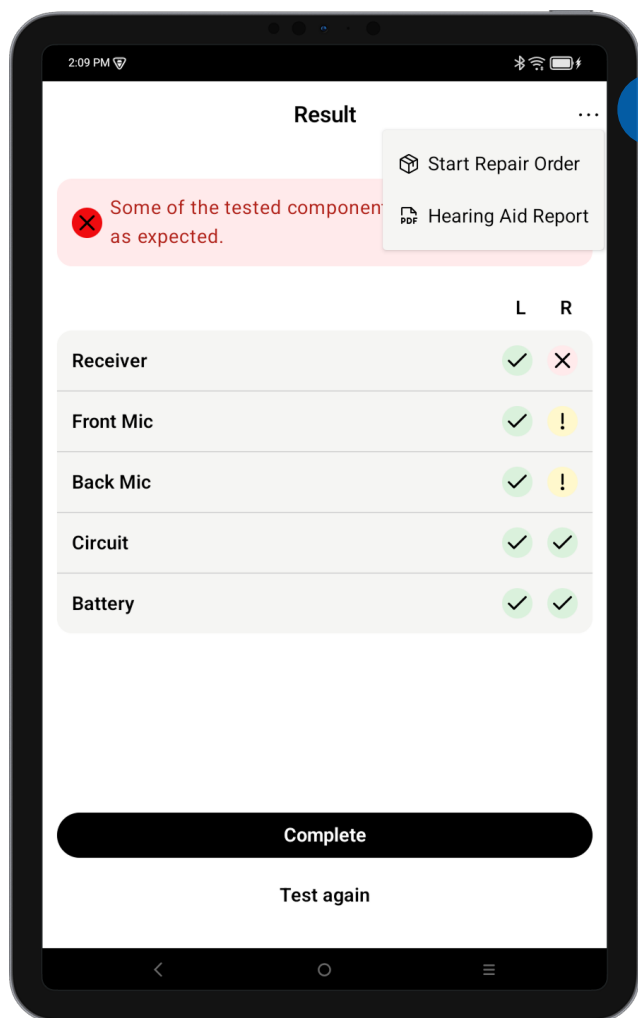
2:09 PM

Result

Start Repair Order

PDF Hearing Aid Report

Some of the tested component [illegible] as expected.

| | L | R |
|---|---|---|
| Receiver | ✓ | ✕ |
| Front Mic | ✓ | ! |
| Back Mic | ✓ | ! |
| Circuit | ✓ | ✓ |
| Battery | ✓ | ✓ |

Complete

Test again